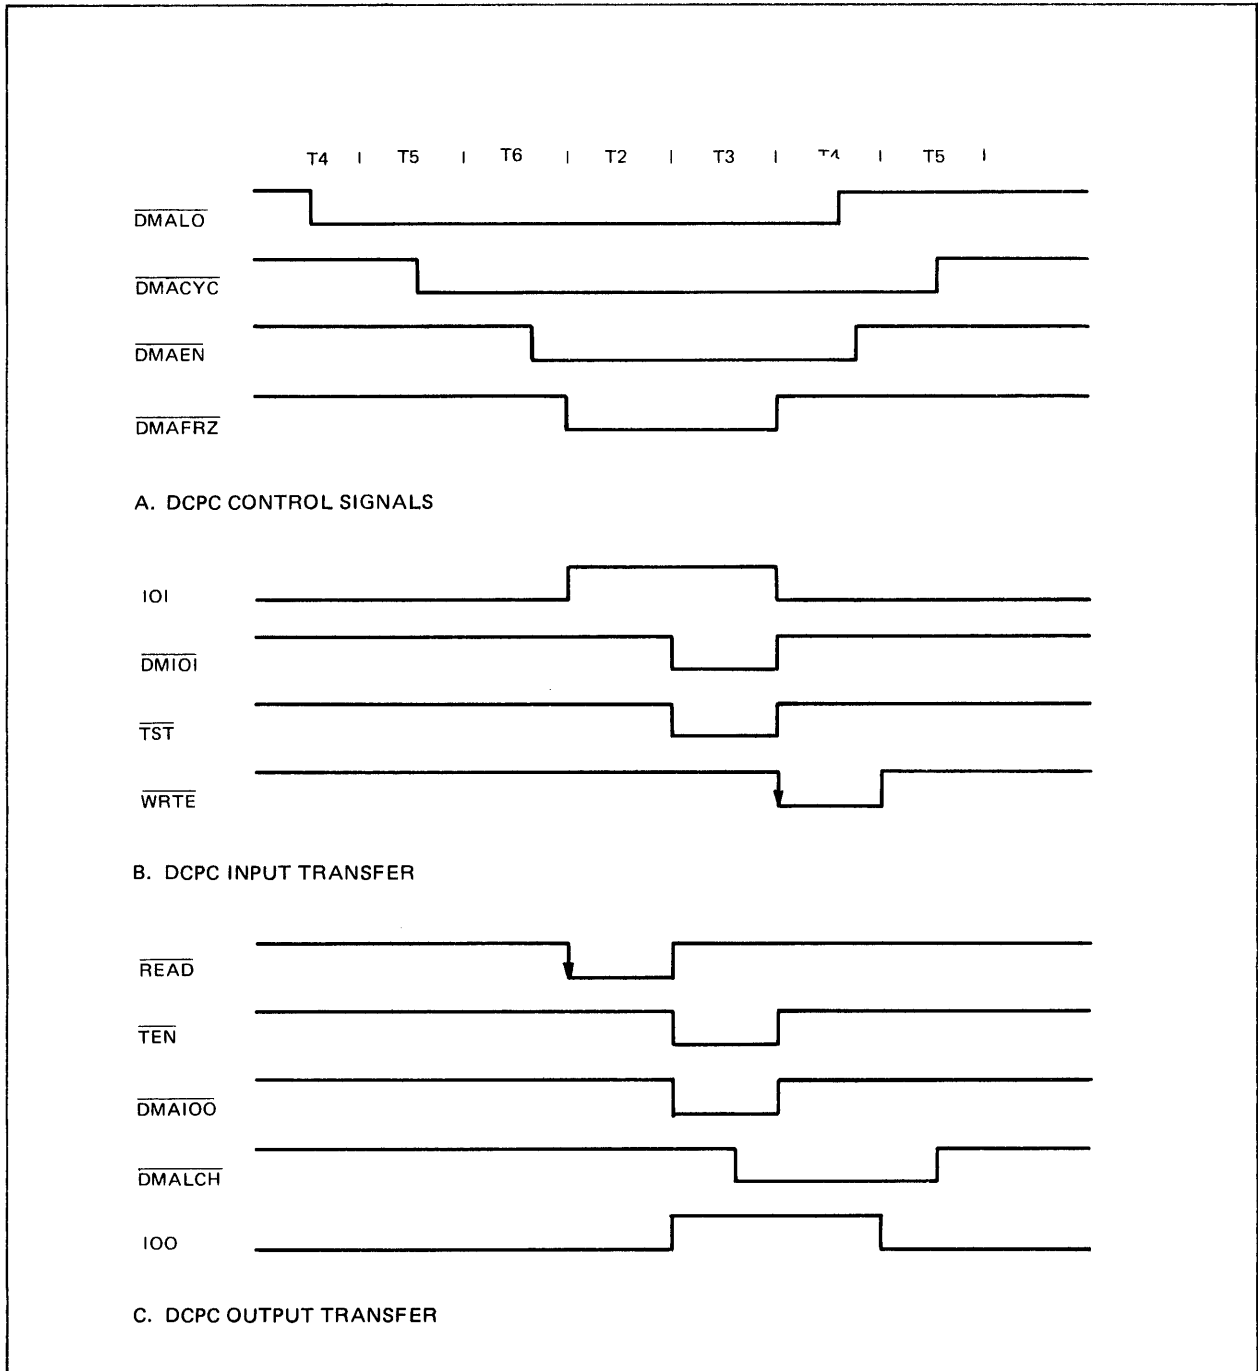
T4 | T5 | T6 | T2 | T3 | T4 | T5 |

$\overline{\text{DMALO}}$

$\overline{\text{DMACYC}}$

$\overline{\text{DMAEN}}$

$\overline{\text{DMAFRZ}}$

A. DCPC CONTROL SIGNALS

IOI

$\overline{\text{DMIOI}}$

$\overline{\text{TST}}$

$\overline{\text{WRTE}}$

B. DCPC INPUT TRANSFER

$\overline{\text{READ}}$

$\overline{\text{TEN}}$

$\overline{\text{DMAIOO}}$

$\overline{\text{DMALCH}}$

IOO

C. DCPC OUTPUT TRANSFER